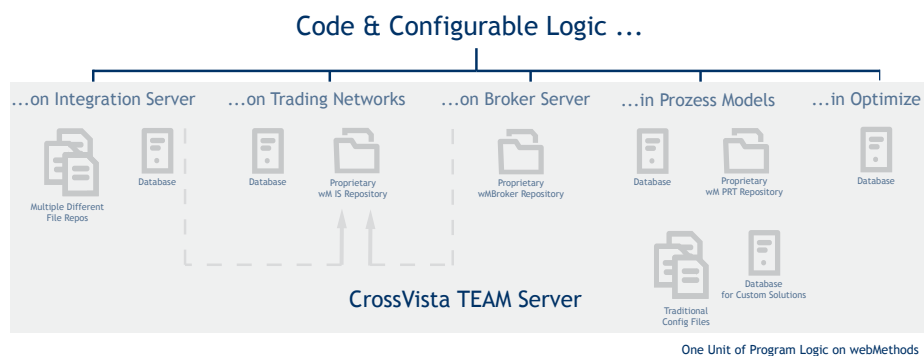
Code & Configurable Logic ...

...on Integration Server

Multiple Different File Repos

Database

...on Trading Networks

Database

Proprietary wM IS Repository

...on Broker Server

Proprietary wMBroker Repository

...in Prozess Models

Database

Proprietary wM PRT Repository

...in Optimize

Database

Traditional Config Files

Database for Custom Solutions

CrossVista TEAM Server

One Unit of Program Logic on webMethods